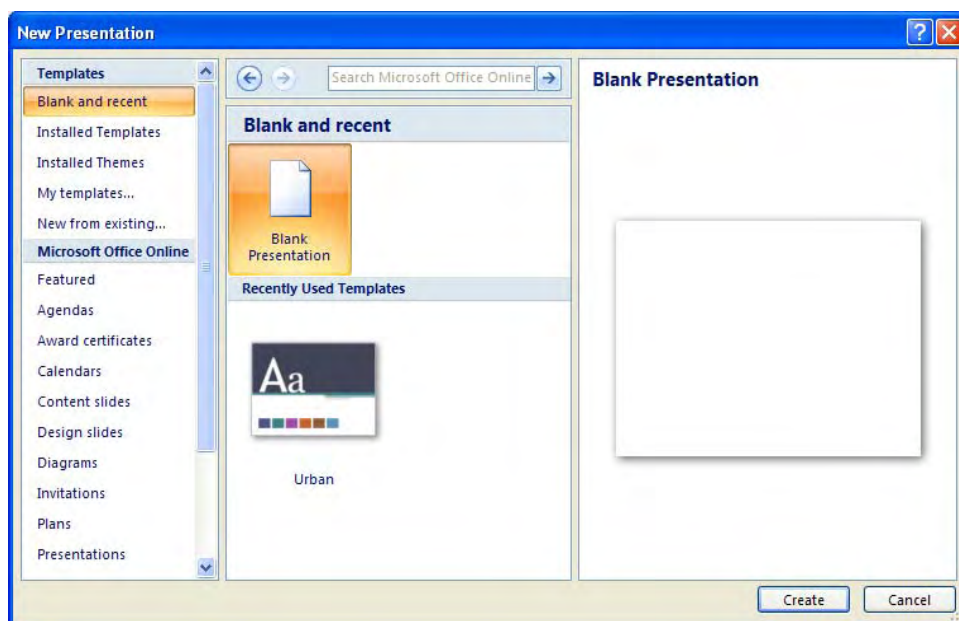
New Presentation

?

Templates
Blank and recent
Installed Templates
Installed Themes
My templates...
New from existing...
Microsoft Office Online
Featured
Agendas
Award certificates
Calendars
Content slides
Design slides
Diagrams
Invitations
Plans
Presentations

Search Microsoft Office Online

Blank and recent

Blank Presentation

Recently Used Templates

Aa

Urban

Blank Presentation

Create

Cancel